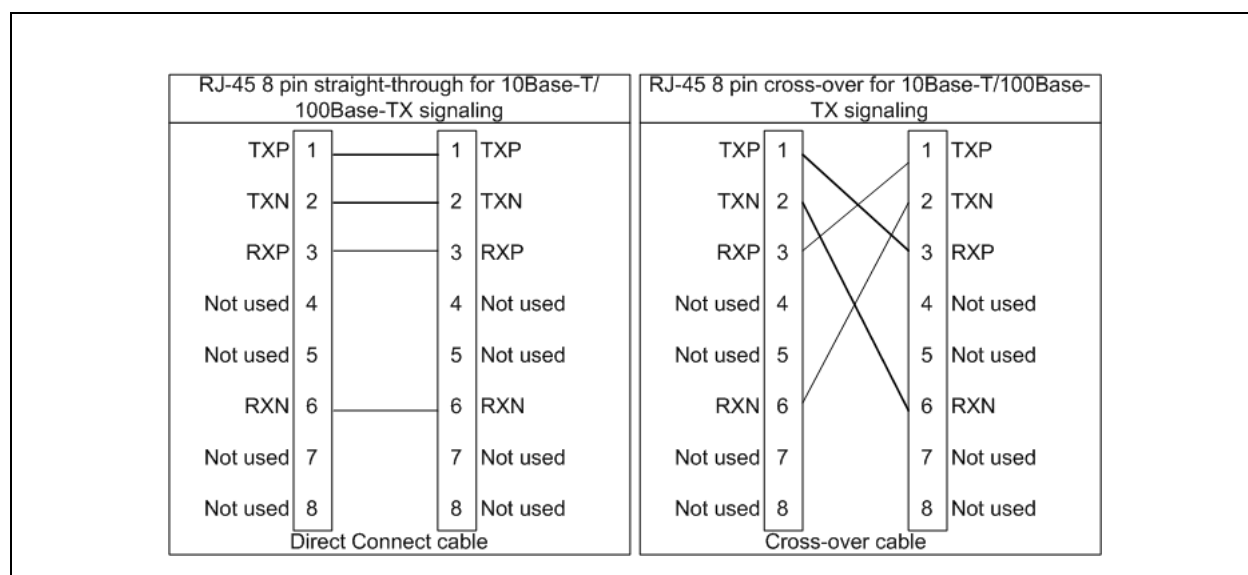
RJ-45 8 pin straight-through for 10Base-T/ 100Base-TX signaling

TXP 1
TXN 2
RXP 3
Not used 4
Not used 5
RXN 6
Not used 7
Not used 8

1 TXP
2 TXN
3 RXP
4 Not used
5 Not used
6 RXN
7 Not used
8 Not used

Direct Connect cable

RJ-45 8 pin cross-over for 10Base-T/100Base-TX signaling

TXP 1
TXN 2
RXP 3
Not used 4
Not used 5
RXN 6
Not used 7
Not used 8

1 TXP
2 TXN
3 RXP
4 Not used
5 Not used
6 RXN
7 Not used
8 Not used

Cross-over cable